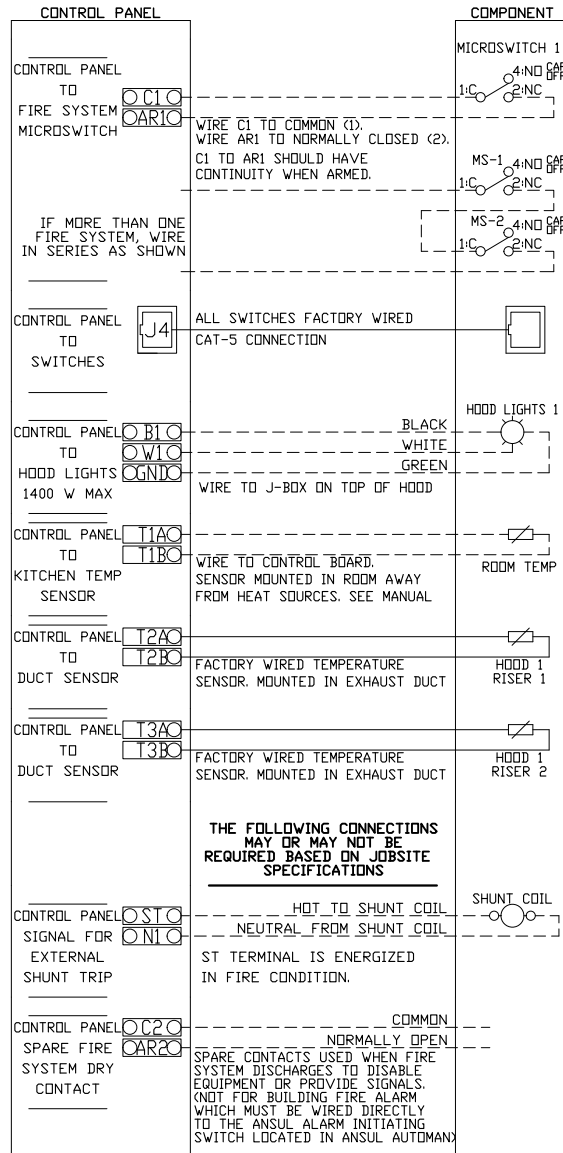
CONTROL PANEL

COMPONENT

CONTROL PANEL TO FIRE SYSTEM MICROSWITCH

C1
AR1

WIRE C1 TO COMMON (1). WIRE AR1 TO NORMALLY CLOSED (2). C1 TO AR1 SHOULD HAVE CONTINUITY WHEN ARMED.

MICROSWITCH 1
1:C
4:NO
2:NC
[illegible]

MS-1
1:C
4:NO
2:NC
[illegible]

IF MORE THAN ONE FIRE SYSTEM, WIRE IN SERIES AS SHOWN

MS-2
1:C
4:NO
2:NC
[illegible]

CONTROL PANEL TO SWITCHES

J4

ALL SWITCHES FACTORY WIRED
CAT-5 CONNECTION

CONTROL PANEL TO HOOD LIGHTS 1400 W MAX

B1
W1
GND

BLACK
WHITE
GREEN
WIRE TO J-BOX ON TOP OF HOOD

HOOD LIGHTS 1

CONTROL PANEL TO KITCHEN TEMP SENSOR

T1A
T1B

WIRE TO CONTROL BOARD. SENSOR MOUNTED IN ROOM AWAY FROM HEAT SOURCES. SEE MANUAL

ROOM TEMP

CONTROL PANEL TO DUCT SENSOR

T2A
T2B

FACTORY WIRED TEMPERATURE SENSOR. MOUNTED IN EXHAUST DUCT

HOOD 1 RISER 1

CONTROL PANEL TO DUCT SENSOR

T3A
T3B

FACTORY WIRED TEMPERATURE SENSOR. MOUNTED IN EXHAUST DUCT

HOOD 1 RISER 2

THE FOLLOWING CONNECTIONS MAY OR MAY NOT BE REQUIRED BASED ON JOBSITE SPECIFICATIONS

CONTROL PANEL SIGNAL FOR EXTERNAL SHUNT TRIP

ST
N1

HOT TO SHUNT COIL
NEUTRAL FROM SHUNT COIL
ST TERMINAL IS ENERGIZED IN FIRE CONDITION.

SHUNT COIL

CONTROL PANEL SPARE FIRE SYSTEM DRY CONTACT

C2
AR2

COMMON
NORMALLY OPEN
SPARE CONTACTS USED WHEN FIRE SYSTEM DISCHARGES TO DISABLE EQUIPMENT OR PROVIDE SIGNALS. (NOT FOR BUILDING FIRE ALARM WHICH MUST BE WIRED DIRECTLY TO THE ANSUL ALARM INITIATING SWITCH LOCATED IN ANSUL AUTOMAN)